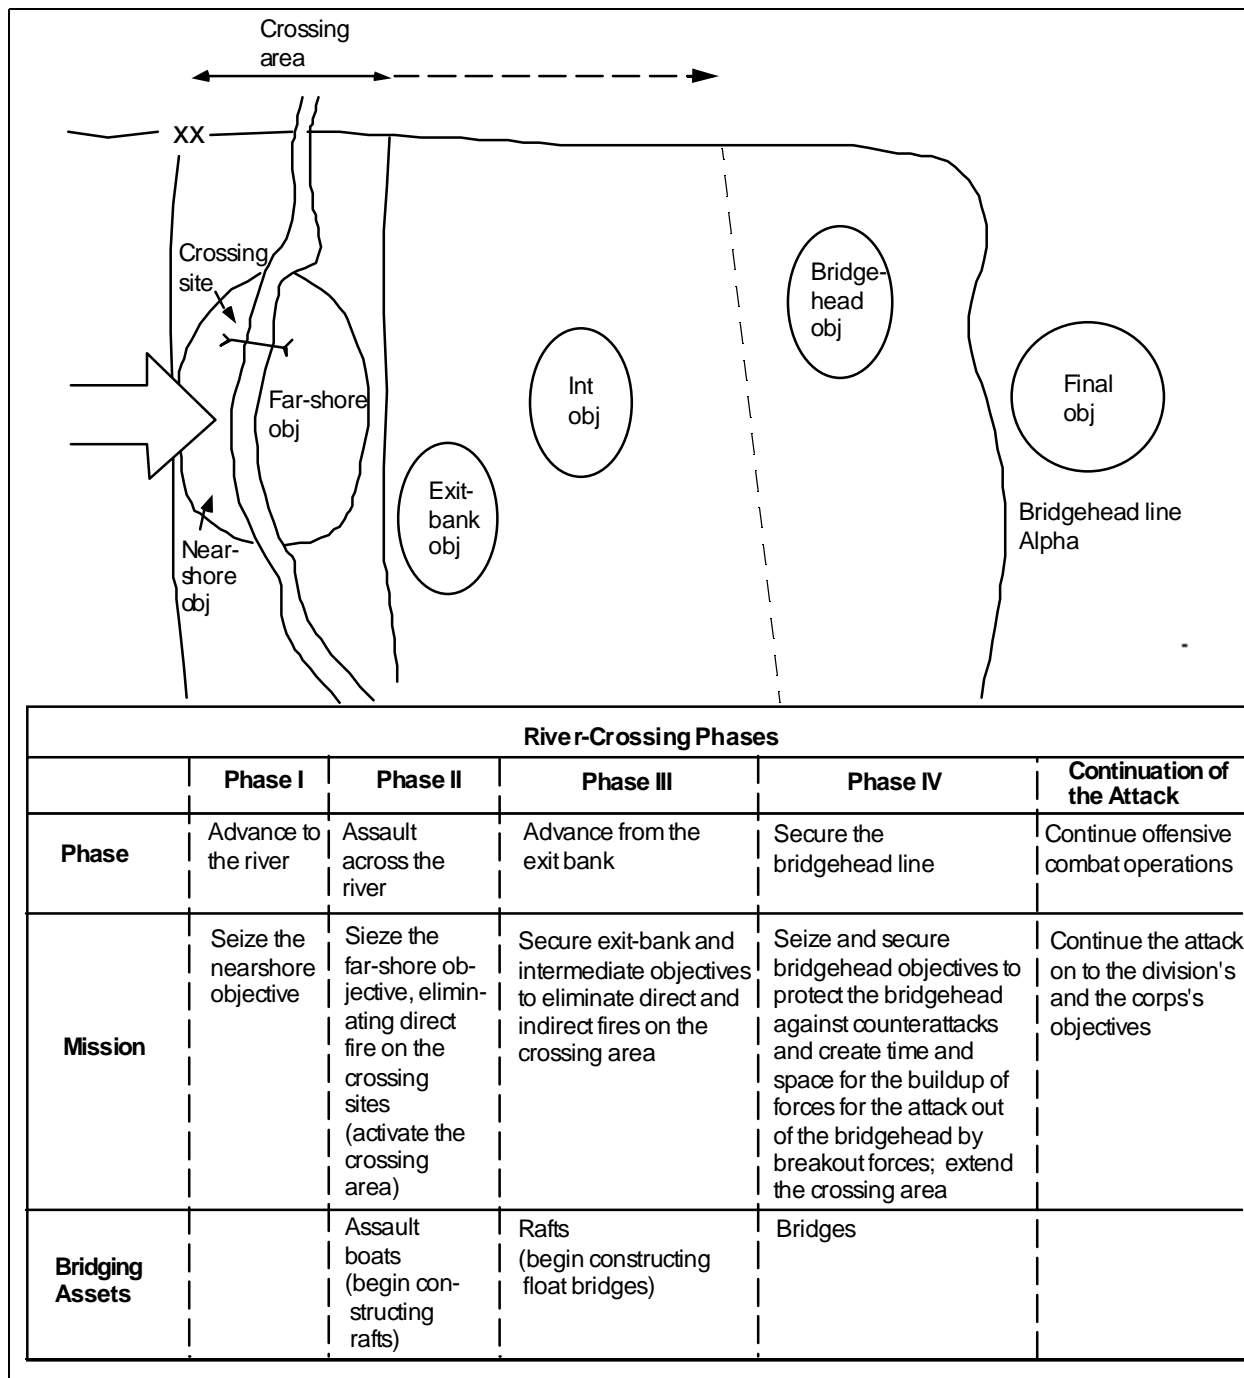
Crossing area

XX

Crossing site

Far-shore obj

Near-shore obj

Exit-bank obj

Int obj

Bridge-head obj

Final obj

Bridgehead line Alpha

| River-Crossing Phases | | | | | |
|---|---|---|---|---|---|
| | **Phase I** | **Phase II** | **Phase III** | **Phase IV** | **Continuation of the Attack** |
| **Phase** | Advance to the river | Assault across the river | Advance from the exit bank | Secure the bridgehead line | Continue offensive combat operations |
| **Mission** | Seize the nearshore objective | Sieze the far-shore objective, eliminating direct fire on the crossing sites (activate the crossing area) | Secure exit-bank and intermediate objectives to eliminate direct and indirect fires on the crossing area | Seize and secure bridgehead objectives to protect the bridgehead against counterattacks and create time and space for the buildup of forces for the attack out of the bridgehead by breakout forces; extend the crossing area | Continue the attack on to the division's and the corps's objectives |
| **Bridging Assets** | | Assault boats (begin constructing rafts) | Rafts (begin constructing float bridges) | Bridges | |